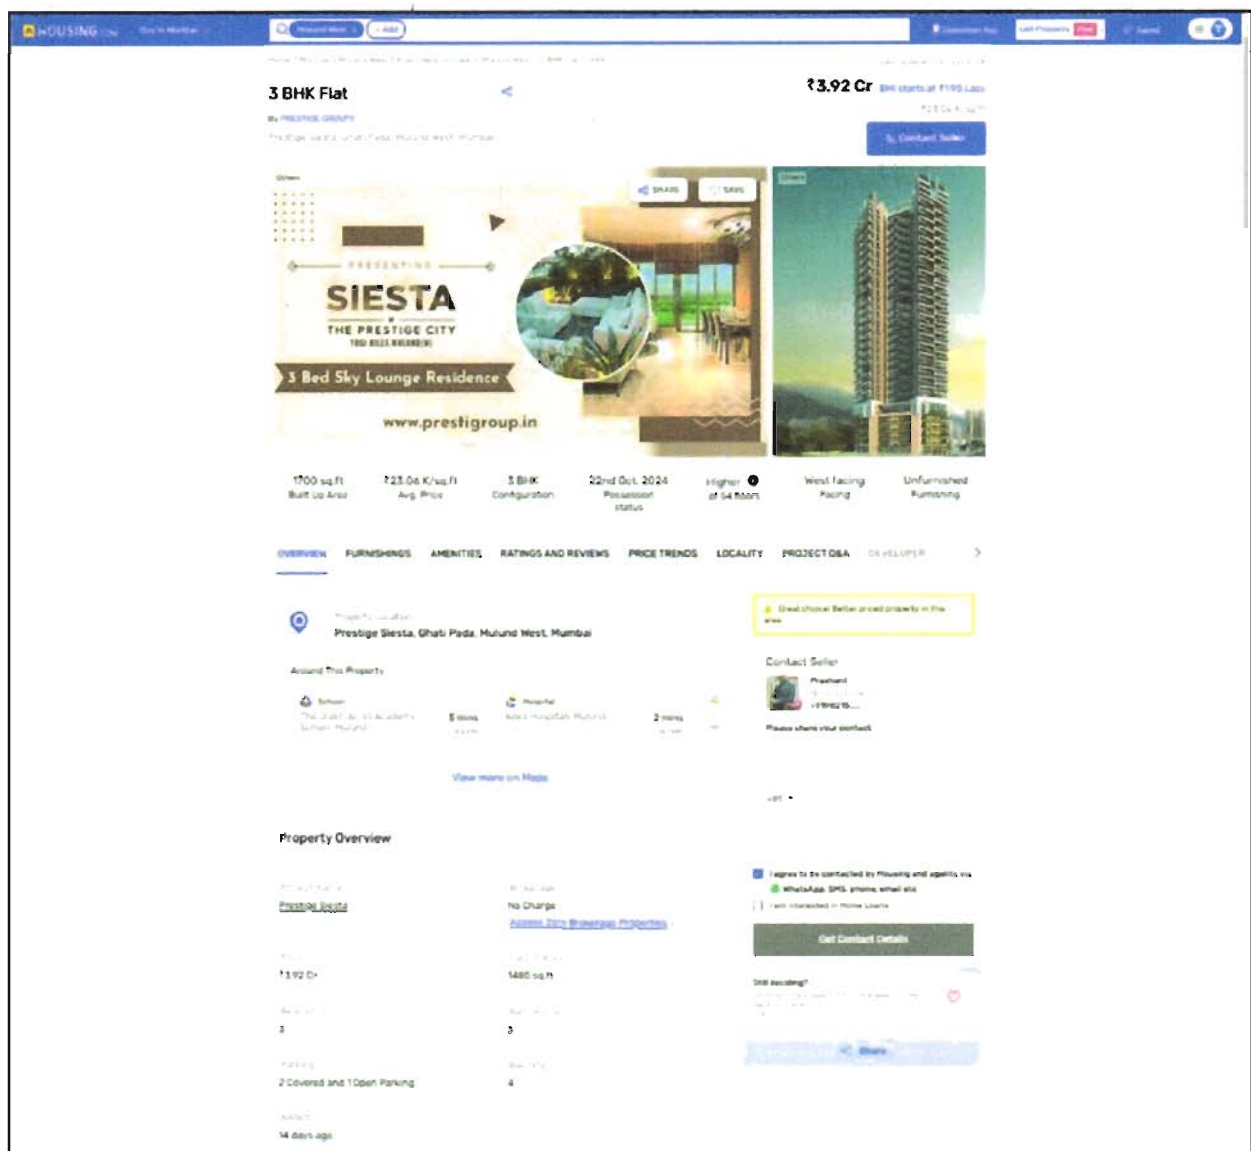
HOUSING.com

3 BHK Flat

₹3.92 Cr

Contact Seller

SHARE SAVE

PRESENTING
SIESTA
THE PRESTIGE CITY
3 Bed Sky Lounge Residence
www.prestigroup.in

1700 sq.ft
Built Up Area

₹23.06 K/sq.ft
Avg. Price

3 BHK
Configuration

22nd Oct, 2024
Possession status

Higher
of 54 floors

West facing
Facing

Unfurnished
Furnishing

OVERVIEW FURNISHINGS AMENITIES RATINGS AND REVIEWS PRICE TRENDS LOCALITY PROJECT Q&A DEVELOPER

Prestige Siesta, Ghati Pada, Mulund West, Mumbai

Around This Property

School 5 mins

Hospital 2 mins

View more on Maps

Contact Seller

Prashant

+91962**15...

Please share your contact

+91

Property Overview

Prestige Siesta

No Charge

₹3.92 Cr

1480 sq.ft

3

3

2 Covered and 1 Open Parking

4

14 days ago

I agree to be contacted by Housing and agents via WhatsApp, SMS, phone, email etc

I am interested in Home Loans

Get Contact Details

Still deciding?

Share